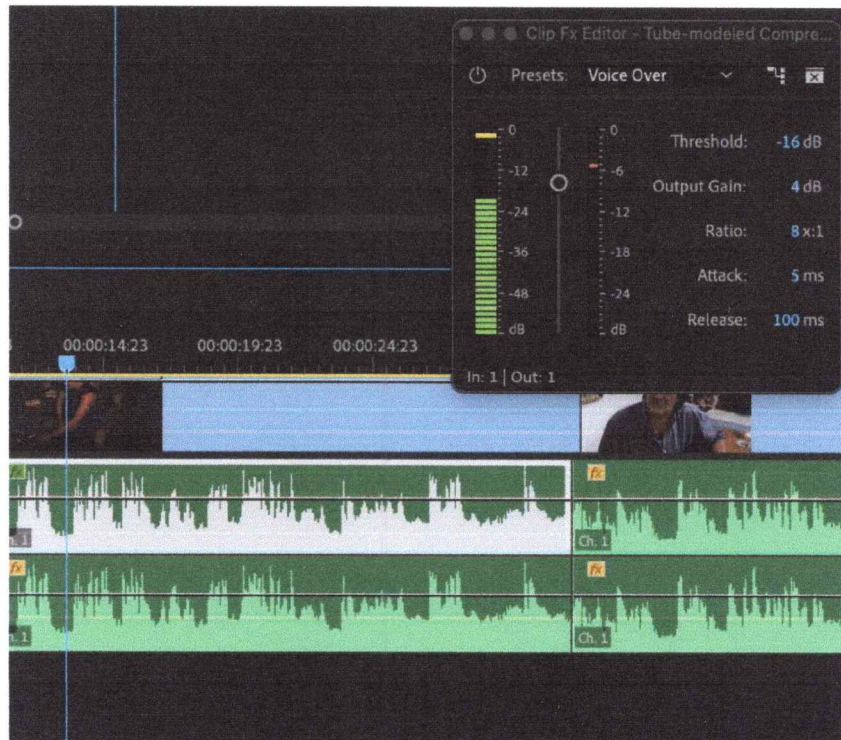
Clip Fx Editor - Tube-modeled Compre...

Presets: Voice Over

0
-12
-24
-36
-48
dB

0
-6
-12
-18
-24
dB

Threshold: -16 dB
Output Gain: 4 dB
Ratio: 8 x:1
Attack: 5 ms
Release: 100 ms

In: 1 | Out: 1

00:00:14:23 00:00:19:23 00:00:24:23

fx
n. 1
fx
Ch. 1
fx
n. 1
fx
Ch. 1